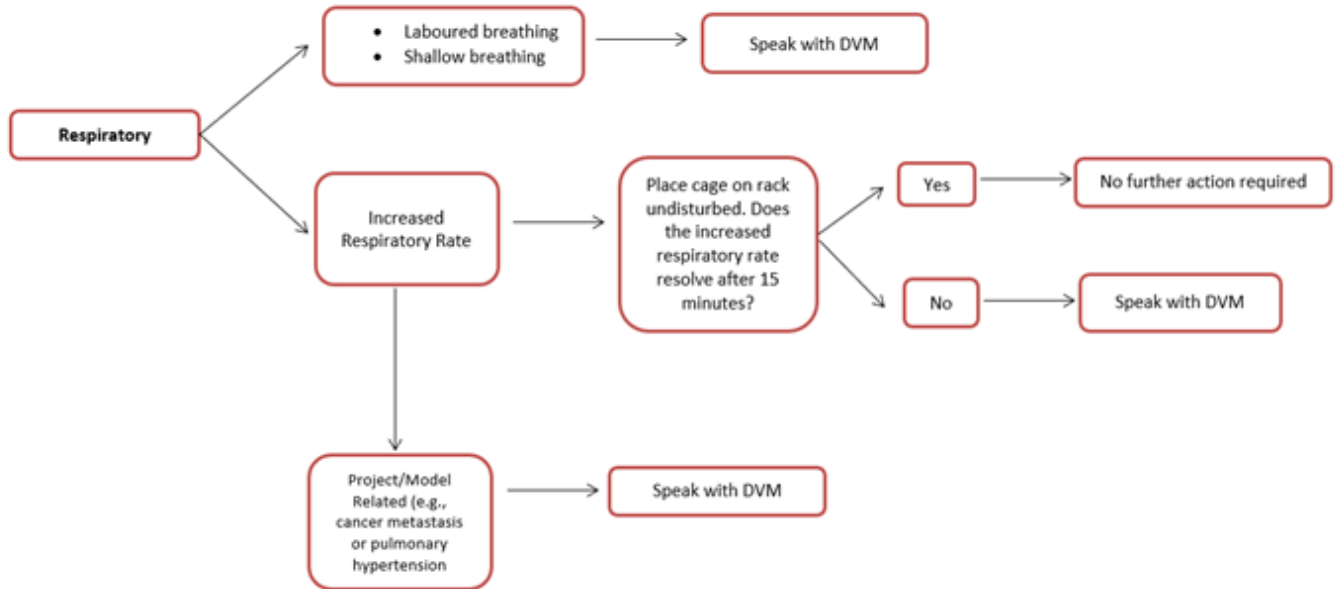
Respiratory

- Laboured breathing
- Shallow breathing

Speak with DVM

Increased Respiratory Rate

Place cage on rack undisturbed. Does the increased respiratory rate resolve after 15 minutes?

Yes

No further action required

No

Speak with DVM

Project/Model Related (e.g., cancer metastasis or pulmonary hypertension

Speak with DVM